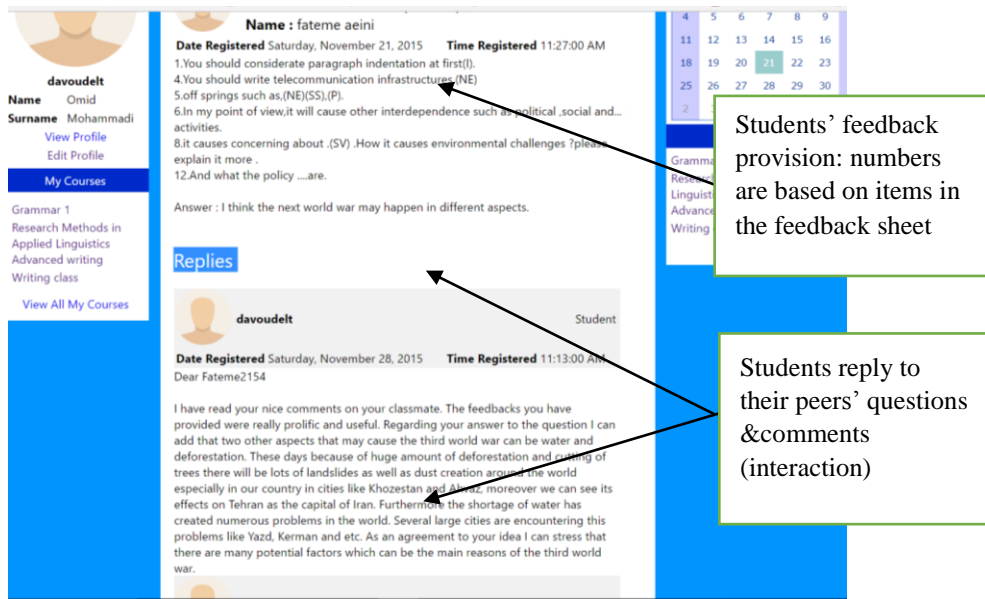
davoudelt
Name Omid
Surname Mohammadi
View Profile
Edit Profile
My Courses
Grammar 1
Research Methods in Applied Linguistics
Advanced writing
Writing class
View All My Courses

Name : fateme aeini
Date Registered Saturday, November 21, 2015 Time Registered 11:27:00 AM
1.You should considerate paragraph indentation at first(I).
4.You should write telecommunication infrastructures.(NE)
5.off springs such as,(NE)(SS),(P).
6.In my point of view,it will cause other interdependence such as political ,social and... activities.
8.it causes concerning about .(SV) .How it causes environmental challenges ?please explain it more .
12.And what the policy ....are.

Answer : I think the next world war may happen in different aspects.

Replies

davoudelt Student
Date Registered Saturday, November 28, 2015 Time Registered 11:13:00 AM
Dear Fateme2154

I have read your nice comments on your classmate. The feedbacks you have provided were really prolific and useful. Regarding your answer to the question I can add that two other aspects that may cause the third world war can be water and deforestation. These days because of huge amount of deforestation and cutting of trees there will be lots of landslides as well as dust creation around the world especially in our country in cities like Khozestan and Ahvaz, moreover we can see its effects on Tehran as the capital of Iran. Furthermore the shortage of water has created numerous problems in the world. Several large cities are encountering this problems like Yazd, Kerman and etc. As an agreement to your idea I can stress that there are many potential factors which can be the main reasons of the third world war.

| 4 | 5 | 6 | 7 | 8 | 9 |
|---|---|---|---|---|---|
| 11 | 12 | 13 | 14 | 15 | 16 |
| 18 | 19 | 20 | 21 | 22 | 23 |
| 25 | 26 | 27 | 28 | 29 | 30 |
| 2 | | | | | |

Gramma
Researc
Linguist
Advance
Writing

Students' feedback provision: numbers are based on items in the feedback sheet

Students reply to their peers' questions &comments (interaction)